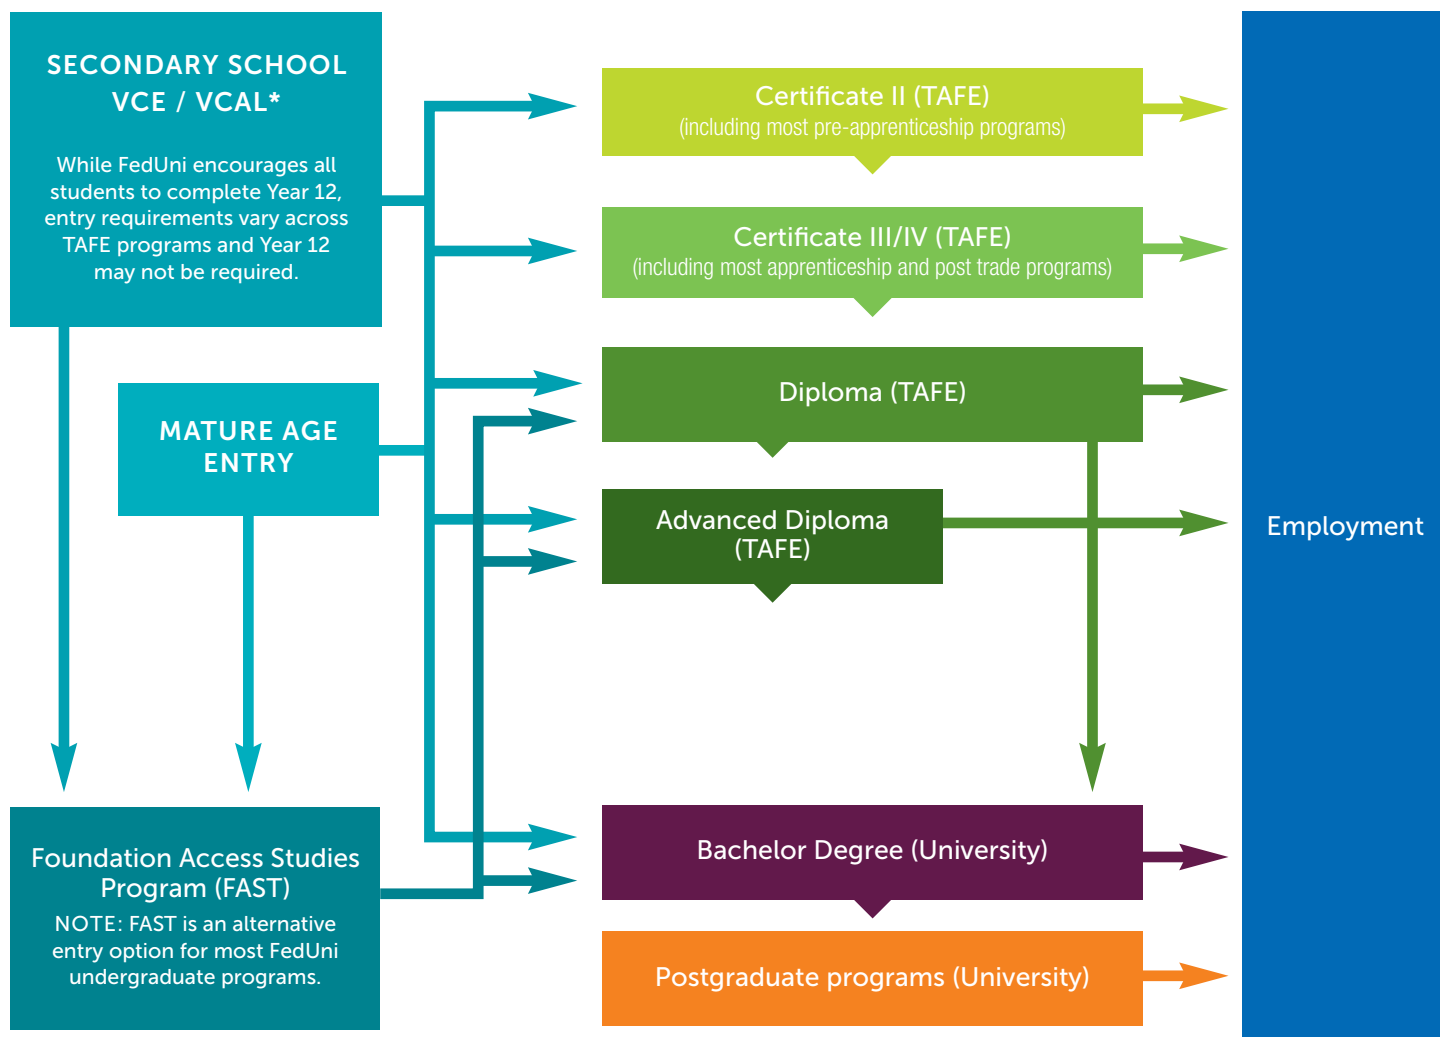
SECONDARY SCHOOL VCE / VCAL*

While FedUni encourages all students to complete Year 12, entry requirements vary across TAFE programs and Year 12 may not be required.

MATURE AGE ENTRY

Foundation Access Studies Program (FAST)

NOTE: FAST is an alternative entry option for most FedUni undergraduate programs.

Certificate II (TAFE)
(including most pre-apprenticeship programs)

Certificate III/IV (TAFE)
(including most apprenticeship and post trade programs)

Diploma (TAFE)

Advanced Diploma (TAFE)

Bachelor Degree (University)

Postgraduate programs (University)

Employment